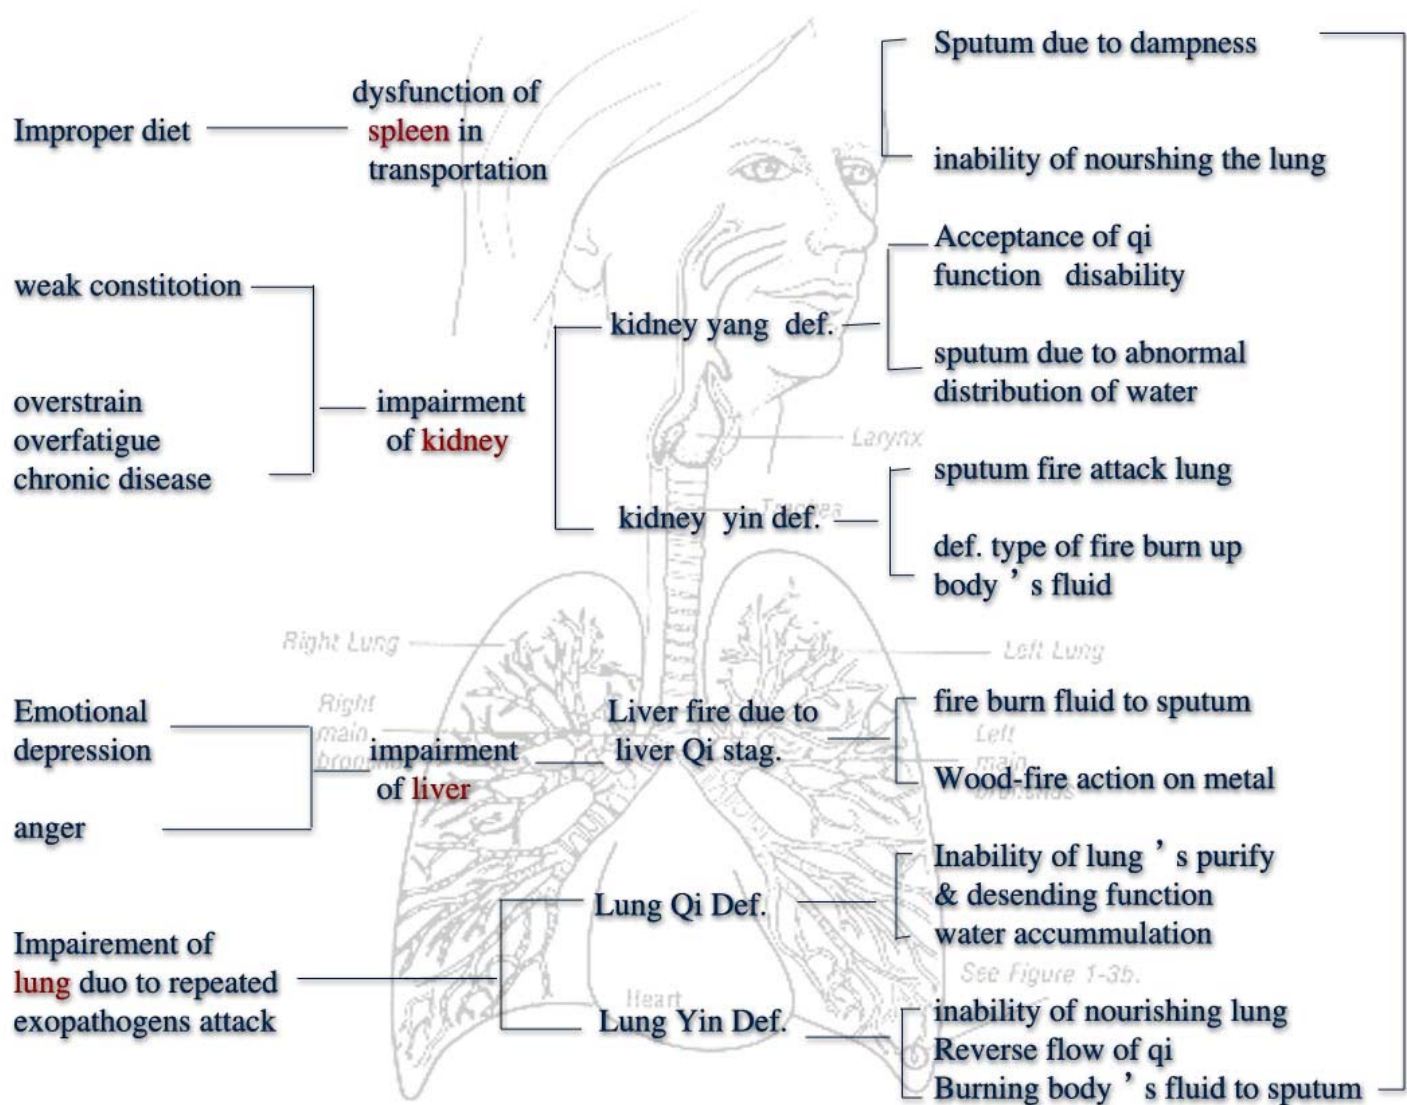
Improper diet

dysfunction of spleen in transportation

Sputum due to dampness

inability of nourshing the lung

weak constitotion

overstrain
overfatigue
chronic disease

impairment of kidney

kidney yang def.

Acceptance of qi function disability

sputum due to abnormal distribution of water

Larynx

Trachea

kidney yin def.

sputum fire attack lung

def. type of fire burn up body ' s fluid

Right Lung

Left Lung

Emotional depression

anger

Right main bronchus

impairment of liver

Liver fire due to liver Qi stag.

fire burn fluid to sputum

Left main bronchus

Wood-fire action on metal

Impairement of lung duo to repeated exopathogens attack

Lung Qi Def.

Inability of lung ' s purify & desending function water accumulation

See Figure 1-35.

Heart

Lung Yin Def.

inability of nourishing lung
Reverse flow of qi
Burning body ' s fluid to sputum